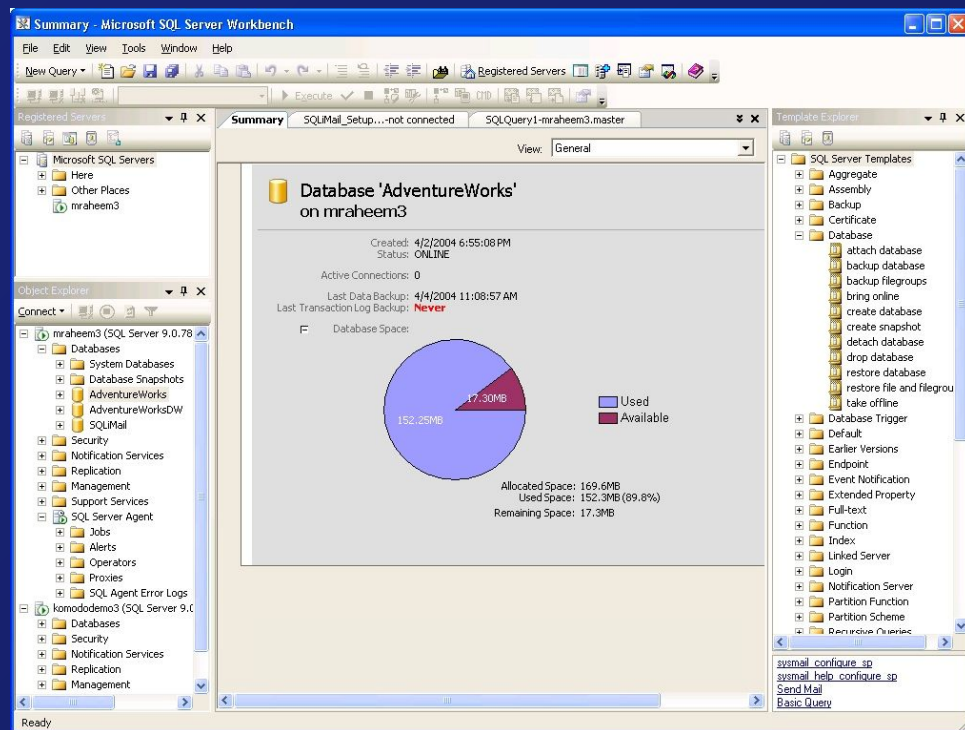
Summary - Microsoft SQL Server Workbench

File Edit View Tools Window Help

New Query Registered Servers

Execute

Registered Servers

Microsoft SQL Servers
Here
Other Places
mraheem3

Object Explorer

Connect

mraheem3 (SQL Server 9.0.78
Databases
System Databases
Database Snapshots
AdventureWorks
AdventureWorksDW
SQLiMail
Security
Notification Services
Replication
Management
Support Services
SQL Server Agent
Jobs
Alerts
Operators
Proxies
SQL Agent Error Logs
komododemo3 (SQL Server 9.0
Databases
Security
Notification Services
Replication
Management

Summary SQLiMail_Setup...-not connected SQLQuery1-mraheem3.master

View: General

Database 'AdventureWorks'
on mraheem3

Created: 4/2/2004 6:55:08 PM
Status: ONLINE

Active Connections: 0

Last Data Backup: 4/4/2004 11:08:57 AM
Last Transaction Log Backup: Never

Database Space:

17.30MB
152.25MB

Used
Available

Allocated Space: 169.6MB
Used Space: 152.3MB (89.8%)
Remaining Space: 17.3MB

Template Explorer

SQL Server Templates
Aggregate
Assembly
Backup
Certificate
Database
attach database
backup database
backup filegroups
bring online
create database
create snapshot
detach database
drop database
restore database
restore file and filegrou
take offline
Database Trigger
Default
Earlier Versions
Endpoint
Event Notification
Extended Property
Full-text
Function
Index
Linked Server
Login
Notification Server
Partition Function
Partition Scheme
Recursive Queries

sysmail configure sp
sysmail help configure sp
Send Mail
Basic Query

Ready